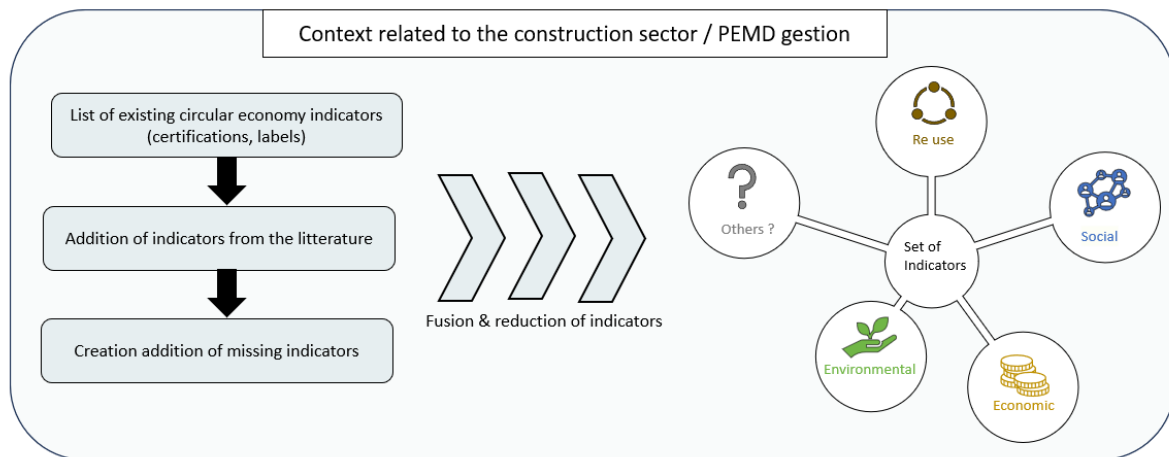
Context related to the construction sector / PEMD gestion

List of existing circular economy indicators (certifications, labels)

Addition of indicators from the litterature

Creation addition of missing indicators

Fusion & reduction of indicators

Re use

Others ?

Social

Set of Indicators

Environmental

Economic